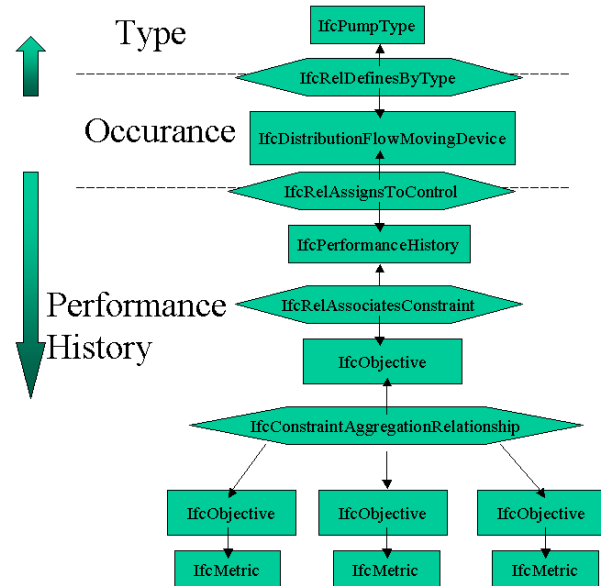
Type

IfcPumpType

IfcRelDefinesByType

Occurance

IfcDistributionFlowMovingDevice

IfcRelAssignsToControl

IfcPerformanceHistory

Performance History

IfcRelAssociatesConstraint

IfcObjective

IfcConstraintAggregationRelationship

IfcObjective

IfcObjective

IfcObjective

IfcMetric

IfcMetric

IfcMetric